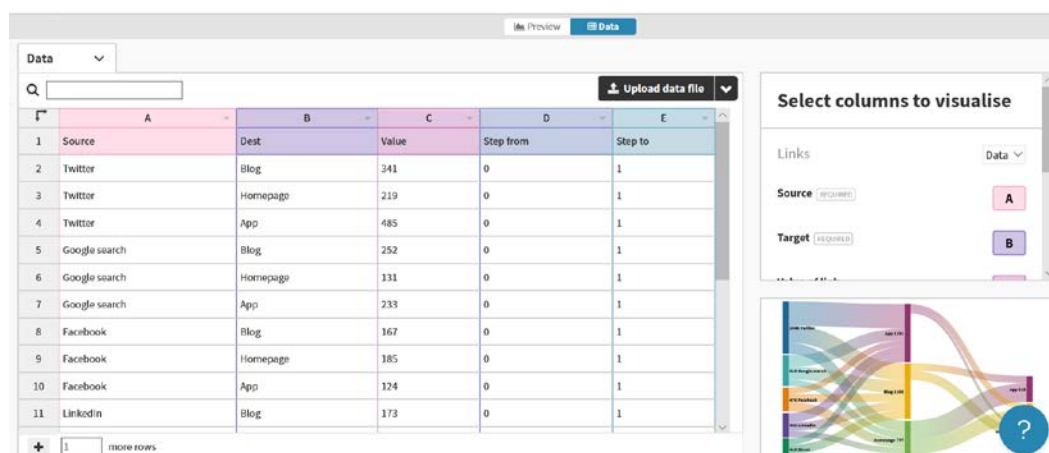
Preview Data

Data

Upload data file

| | A | B | C | D | E |
|---|---|---|---|---|---|
| 1 | Source | Dest | Value | Step from | Step to |
| 2 | Twitter | Blog | 341 | 0 | 1 |
| 3 | Twitter | Homepage | 219 | 0 | 1 |
| 4 | Twitter | App | 485 | 0 | 1 |
| 5 | Google search | Blog | 252 | 0 | 1 |
| 6 | Google search | Homepage | 131 | 0 | 1 |
| 7 | Google search | App | 233 | 0 | 1 |
| 8 | Facebook | Blog | 167 | 0 | 1 |
| 9 | Facebook | Homepage | 185 | 0 | 1 |
| 10 | Facebook | App | 124 | 0 | 1 |
| 11 | LinkedIn | Blog | 173 | 0 | 1 |

+ 1 more rows

Select columns to visualise

Links Data

Source REQUIRED A

Target REQUIRED B

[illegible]

?